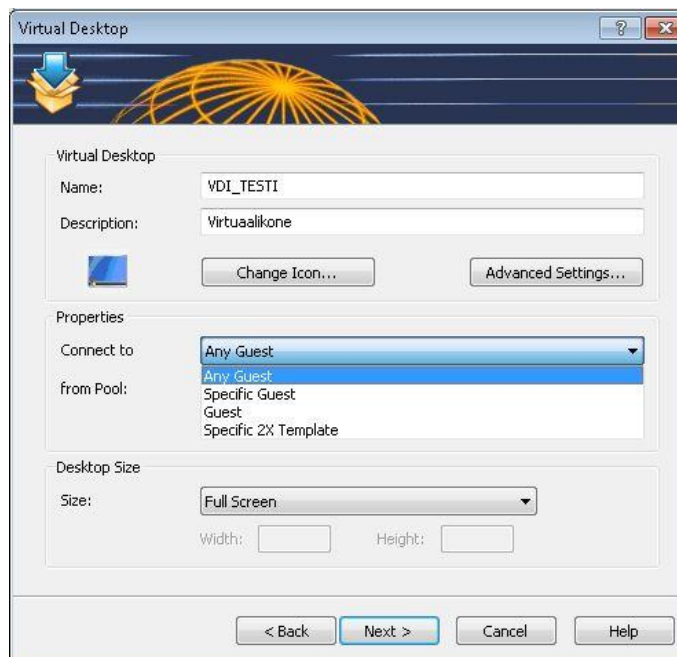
Virtual Desktop

?

Virtual Desktop

Name: VDI_TESTI

Description: Virtuaalikone

Change Icon...

Advanced Settings...

Properties

Connect to Any Guest

from Pool:

Any Guest
Specific Guest
Guest
Specific 2X Template

Desktop Size

Size: Full Screen

Width:

Height:

< Back

Next >

Cancel

Help